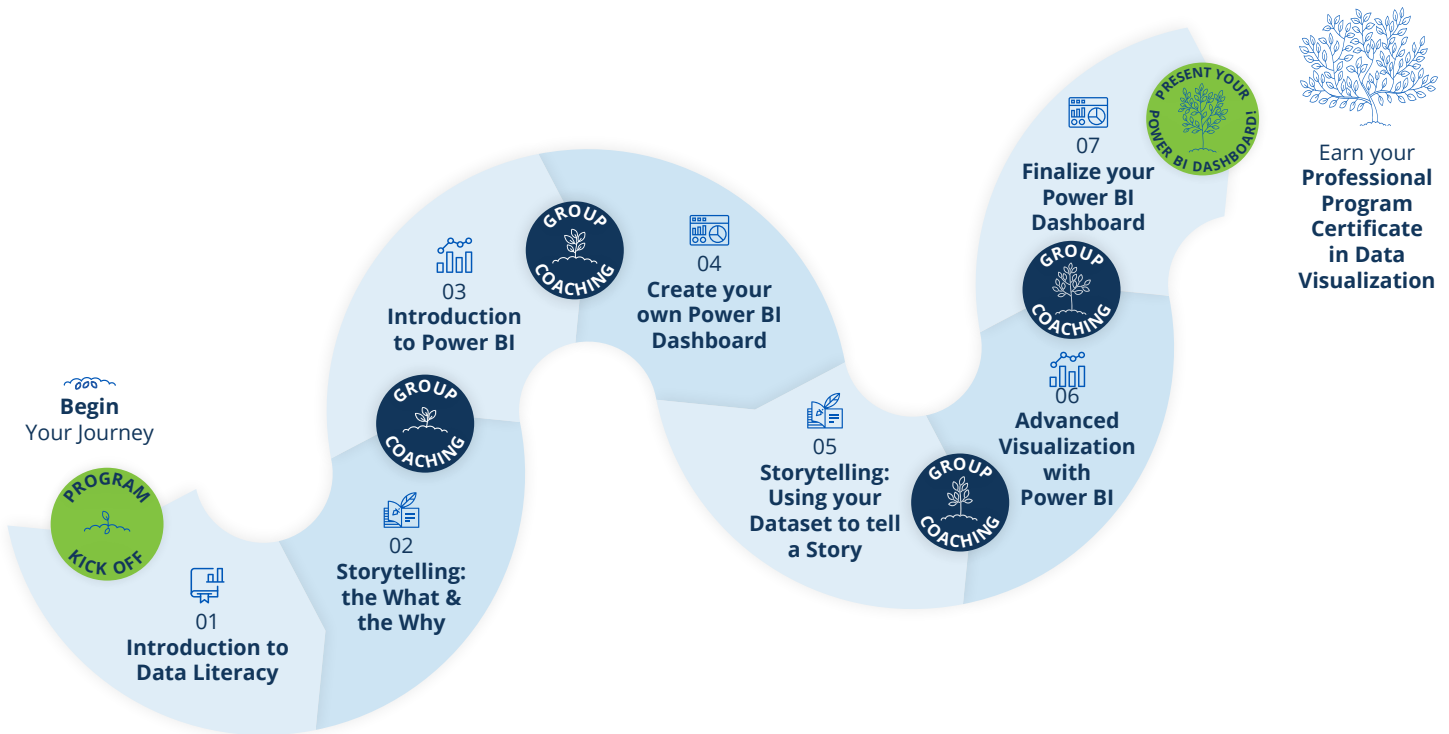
Begin
Your Journey

PROGRAM
KICK OFF

01
Introduction to Data Literacy

02
Storytelling: the What & the Why

GROUP
COACHING

03
Introduction to Power BI

GROUP
COACHING

04
Create your own Power BI Dashboard

05
Storytelling: Using your Dataset to tell a Story

GROUP
COACHING

06
Advanced Visualization with Power BI

GROUP
COACHING

07
Finalize your Power BI Dashboard

PRESENT YOUR
POWER BI DASHBOARD!

Earn your
Professional Program Certificate in Data Visualization